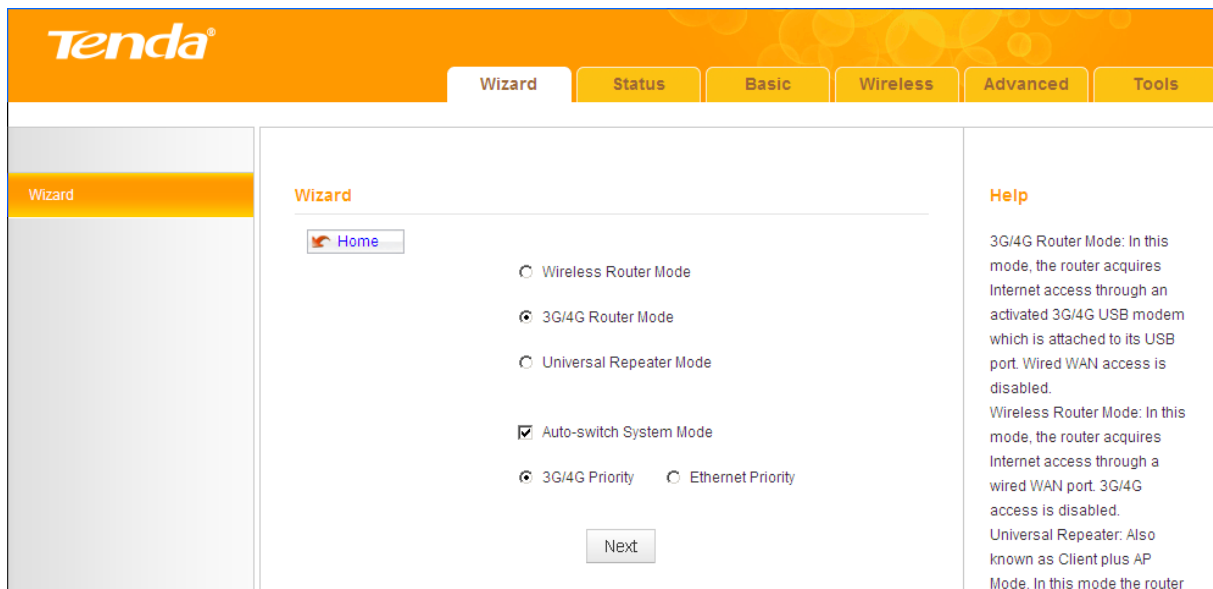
Tenda

Wizard
Status
Basic
Wireless
Advanced
Tools

Wizard

Wizard

Home

Wireless Router Mode

3G/4G Router Mode

Universal Repeater Mode

Auto-switch System Mode

3G/4G Priority
Ethernet Priority

Next

Help

3G/4G Router Mode: In this mode, the router acquires Internet access through an activated 3G/4G USB modem which is attached to its USB port. Wired WAN access is disabled.
Wireless Router Mode: In this mode, the router acquires Internet access through a wired WAN port. 3G/4G access is disabled.
Universal Repeater: Also known as Client plus AP Mode. In this mode the router